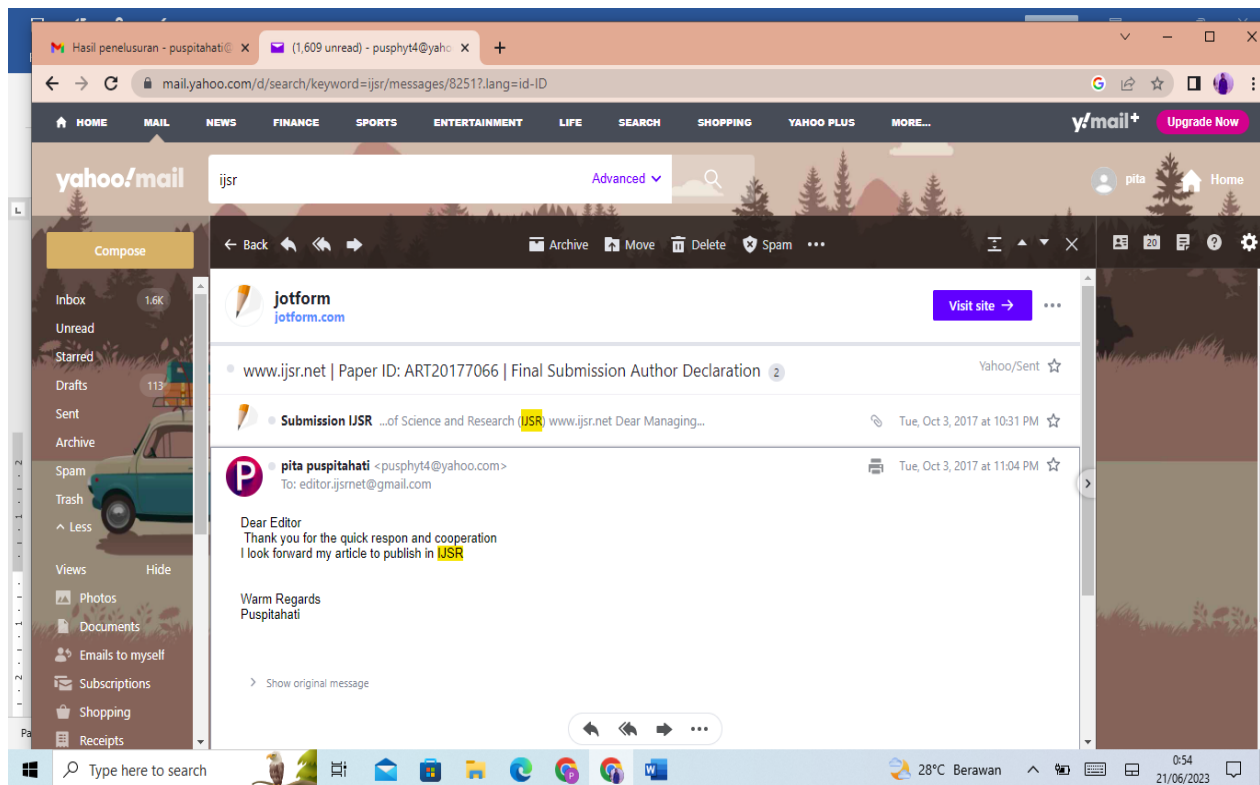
Hasil penelusuran - puspitahati@ ×
(1,609 unread) - pusphyt4@yaho ×
+

mail.yahoo.com/d/search/keyword=ijsr/messages/8251?.lang=id-ID

HOME MAIL NEWS FINANCE SPORTS ENTERTAINMENT LIFE SEARCH SHOPPING YAHOO PLUS MORE...
y!mail+ Upgrade Now

yahoo!mail
ijsr
Advanced
pita
Home

Compose
Inbox 1.6K
Unread
Starred
Drafts 113
Sent
Archive
Spam
Trash
Less
Views Hide
Photos
Documents
Emails to myself
Subscriptions
Shopping
Receipts

Back
Archive Move Delete Spam •••

jotform
jotform.com
Visit site →

www.ijsr.net | Paper ID: ART20177066 | Final Submission Author Declaration 2
Yahoo/Sent

Submission IJSR ...of Science and Research (IJSR) www.ijsr.net Dear Managing...
Tue, Oct 3, 2017 at 10:31 PM

pita puspitahati <pusphyt4@yahoo.com>
To: editor.ijsrnet@gmail.com
Tue, Oct 3, 2017 at 11:04 PM

Dear Editor
Thank you for the quick respon and cooperation
I look forward my article to publish in IJSR

Warm Regards
Puspitahati

Show original message

Type here to search
28°C Berawan
0:54
21/06/2023